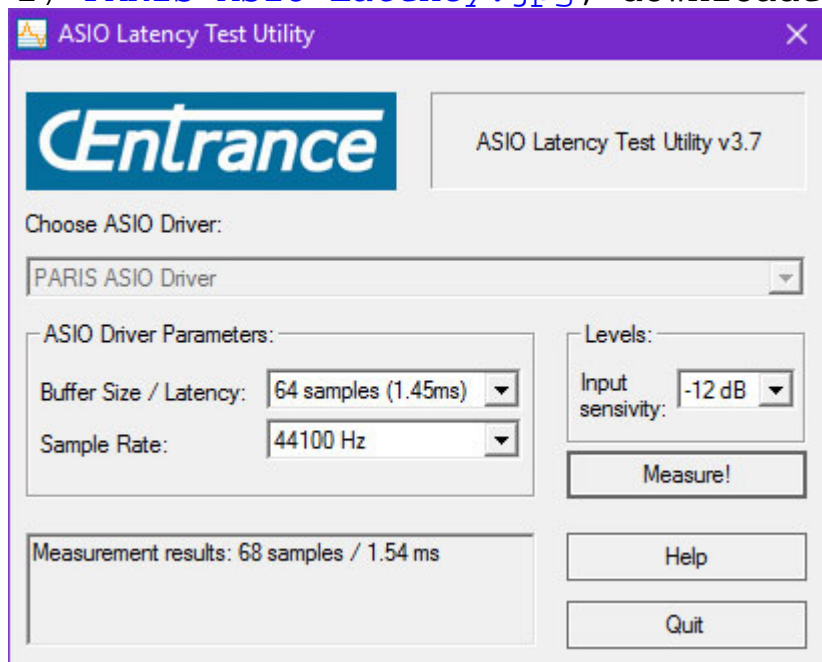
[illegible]

ASIO Latency Test Utility

×

CEntrance

ASIO Latency Test Utility v3.7

Choose ASIO Driver:

PARIS ASIO Driver

ASIO Driver Parameters:

Buffer Size / Latency: 64 samples (1.45ms)

Sample Rate: 44100 Hz

Levels:

Input sensivity: -12 dB

Measure!

Measurement results: 68 samples / 1.54 ms

Help

Quit